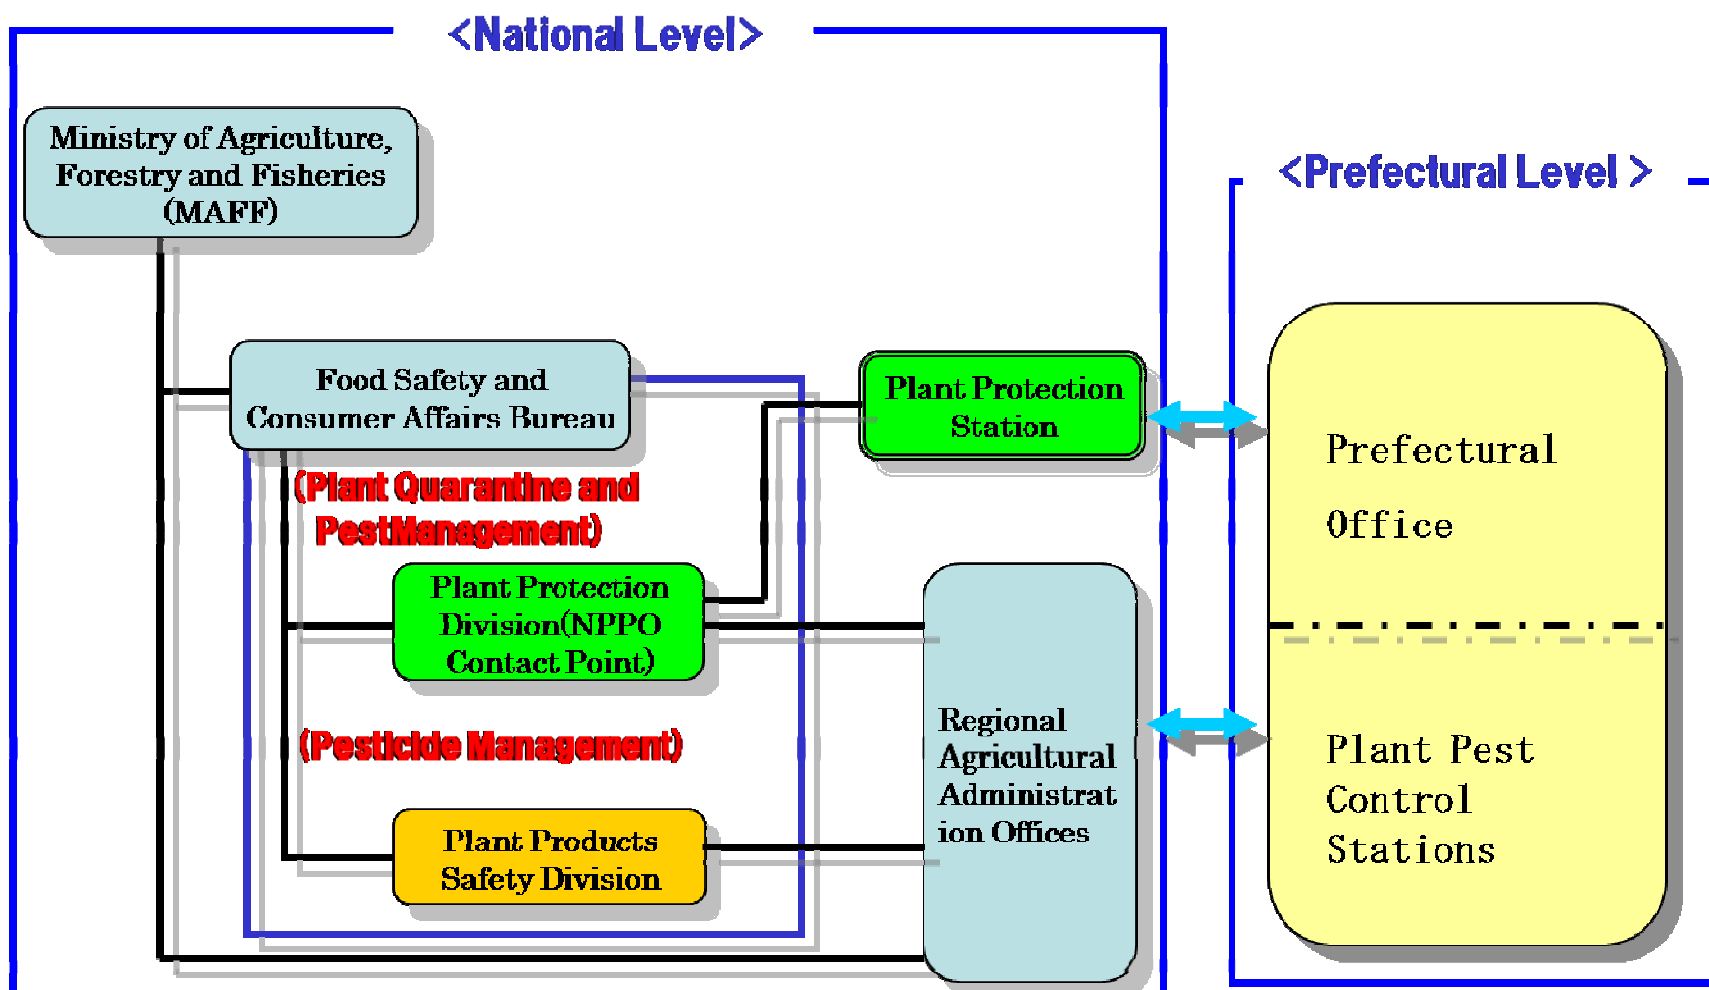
<National Level>

Ministry of Agriculture, Forestry and Fisheries (MAFF)

Food Safety and Consumer Affairs Bureau

(Plant Quarantine and PestManagement)

Plant Protection Division(NPPO Contact Point)

(Pesticide Management)

Plant Products Safety Division

Plant Protection Station

Regional Agricultural Administrat ion Offices

<Prefectural Level >

Prefectural Office

Plant Pest Control Stations